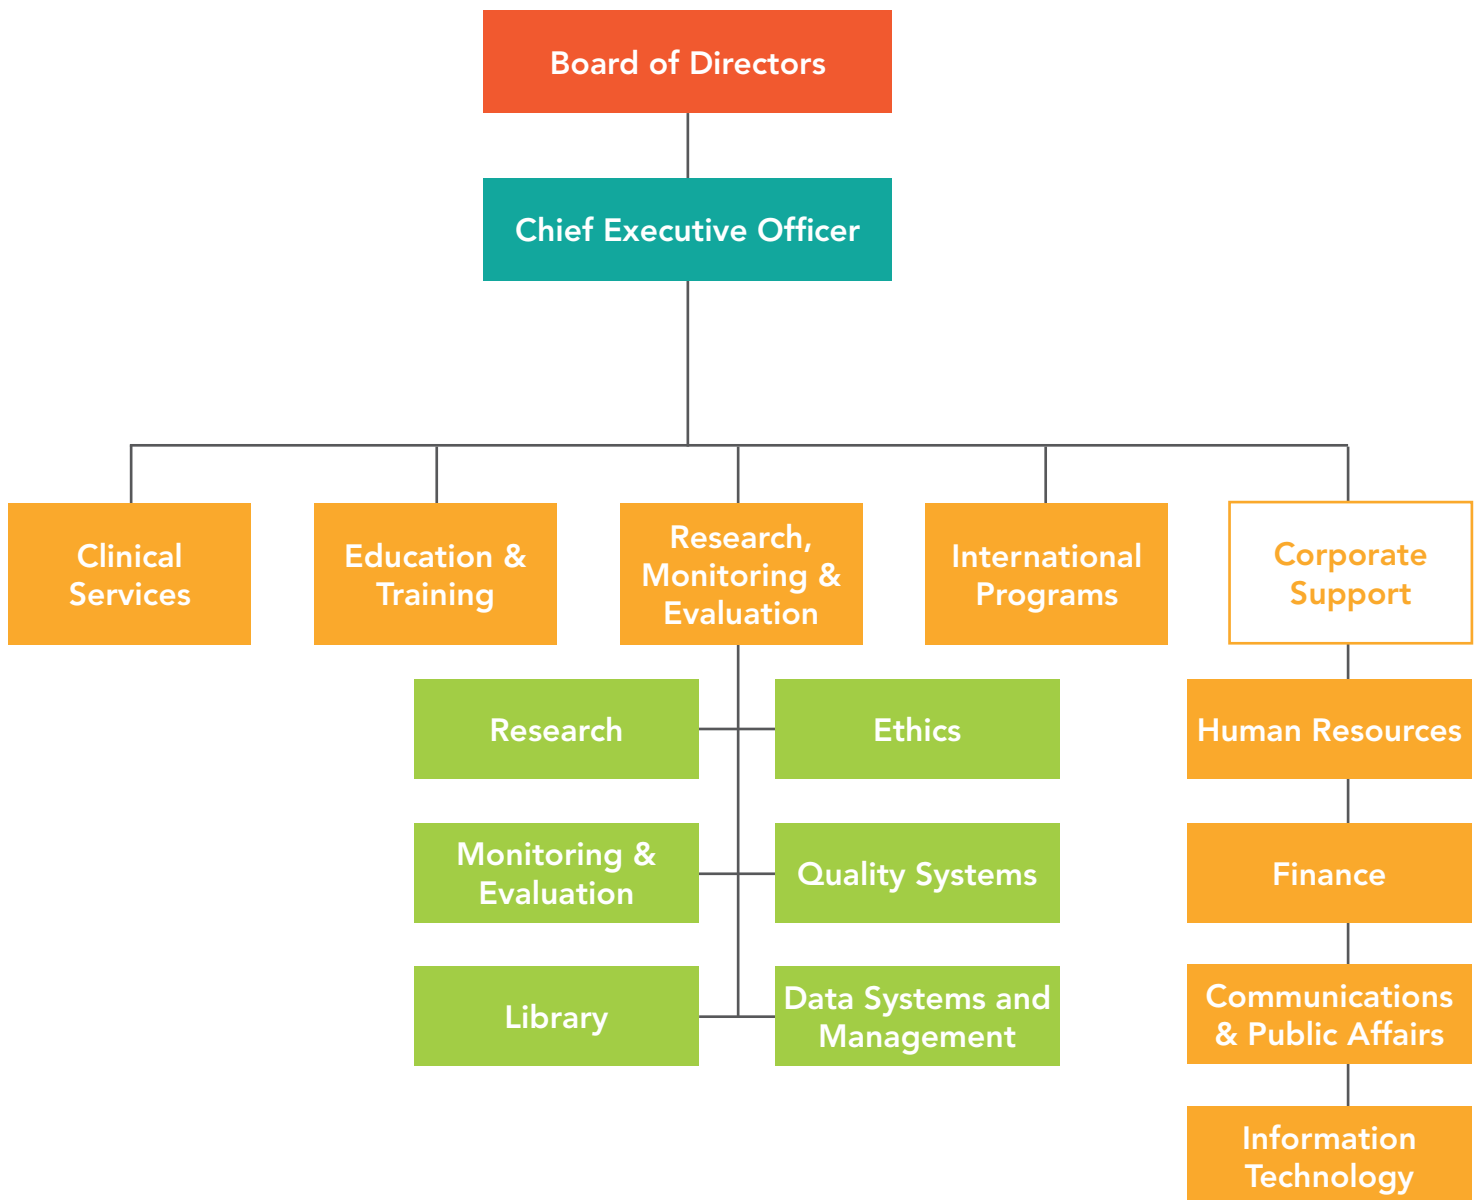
Board of Directors

Chief Executive Officer

Clinical Services

Education & Training

Research, Monitoring & Evaluation

International Programs

Corporate Support

Research

Ethics

Monitoring & Evaluation

Quality Systems

Library

Data Systems and Management

Human Resources

Finance

Communications & Public Affairs

Information Technology